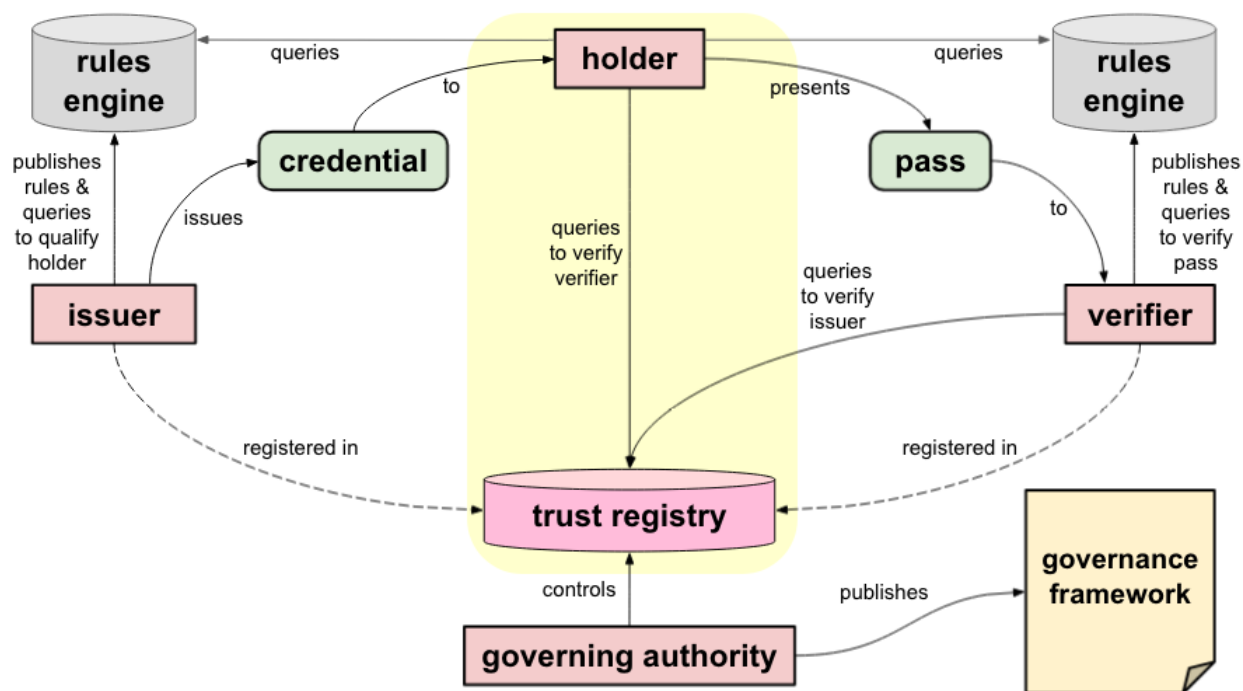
rules engine

queries

holder

queries

rules engine

to

presents

publishes rules & queries to qualify holder

credential

pass

publishes rules & queries to verify pass

issues

queries to verify verifier

to

queries to verify issuer

issuer

verifier

registered in

registered in

trust registry

governance framework

controls

publishes

governing authority